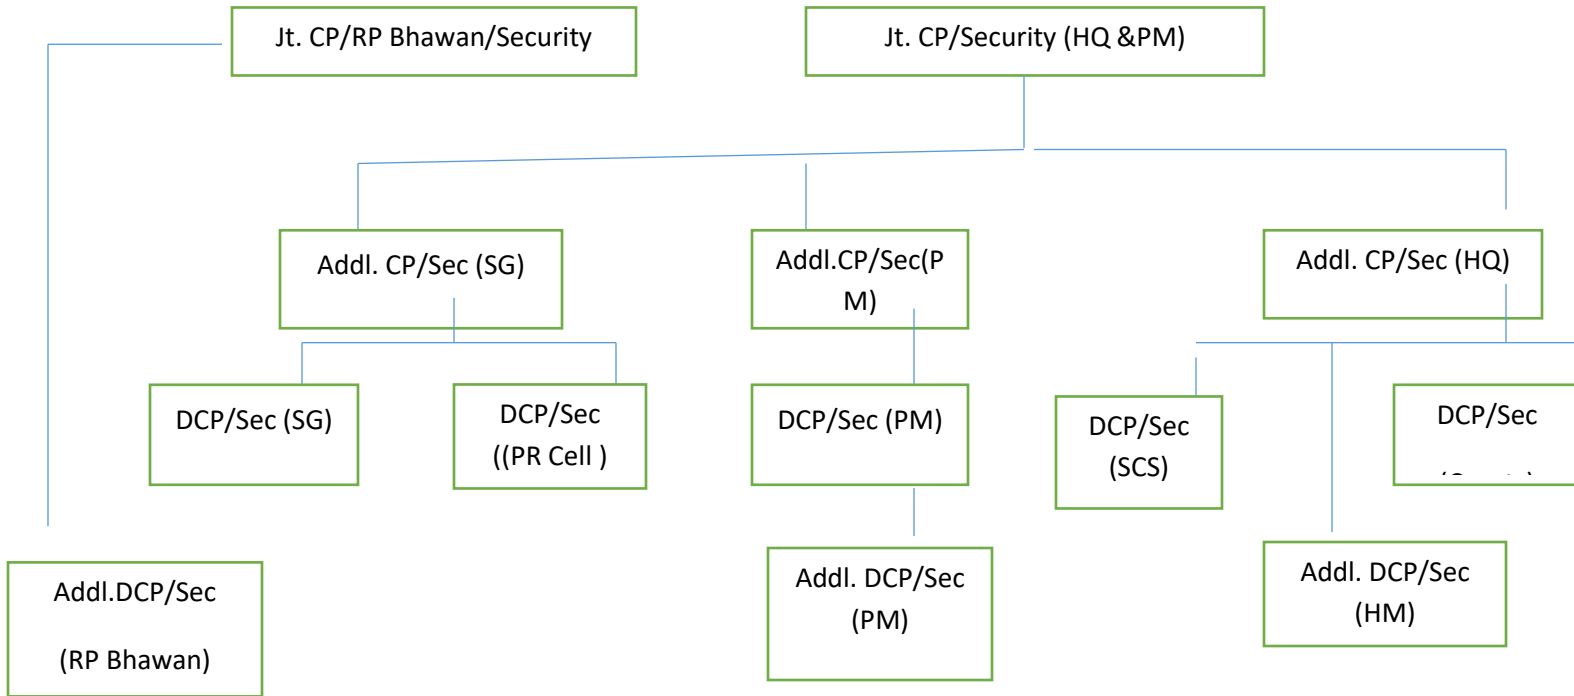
Jt. CP/RP Bhawan/Security

Jt. CP/Security (HQ &PM)

Addl. CP/Sec (SG)

Addl.CP/Sec(P M)

Addl. CP/Sec (HQ)

DCP/Sec (SG)

DCP/Sec ((PR Cell )

DCP/Sec (PM)

DCP/Sec (SCS)

DCP/Sec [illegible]

Addl. DCP/Sec (PM)

Addl. DCP/Sec (HM)

Addl.DCP/Sec

(RP Bhawan)